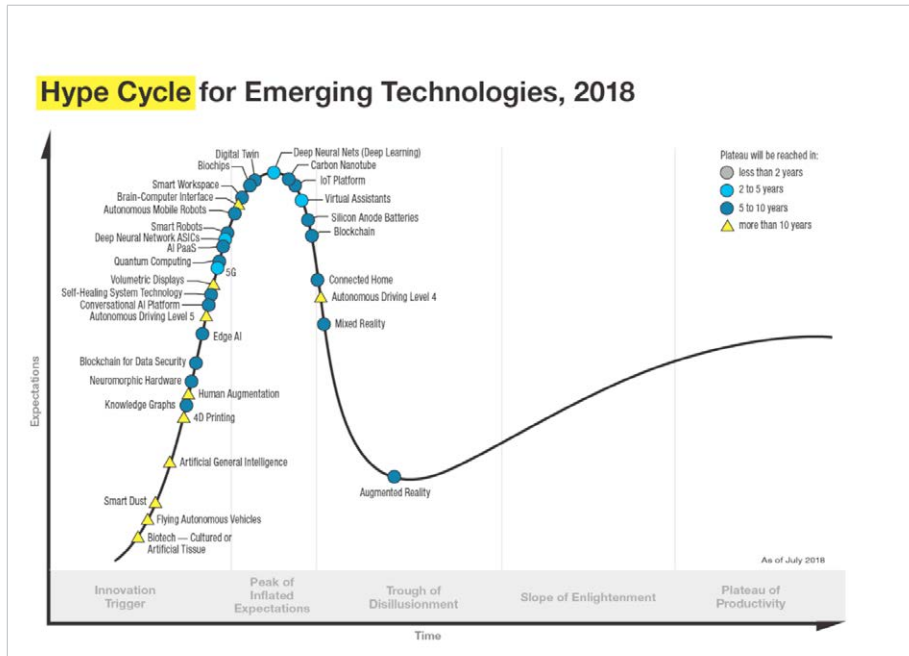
Hype Cycle for Emerging Technologies, 2018

Digital Twin
Biochips
Smart Workspace
Brain-Computer Interface
Autonomous Mobile Robots
Smart Robots
Deep Neural Network ASICs
AI PaaS
Quantum Computing
5G
Volumetric Displays
Self-Healing System Technology
Conversational AI Platform
Autonomous Driving Level 5
Edge AI
Blockchain for Data Security
Neuromorphic Hardware
Human Augmentation
Knowledge Graphs
4D Printing
Artificial General Intelligence
Smart Dust
Flying Autonomous Vehicles
Biotech — Cultured or Artificial Tissue
Deep Neural Nets (Deep Learning)
Carbon Nanotube
IoT Platform
Virtual Assistants
Silicon Anode Batteries
Blockchain
Connected Home
Autonomous Driving Level 4
Mixed Reality
Augmented Reality

Plateau will be reached in:
less than 2 years
2 to 5 years
5 to 10 years
more than 10 years

Expectations

As of July 2018

Innovation Trigger
Peak of Inflated Expectations
Trough of Disillusionment
Slope of Enlightenment
Plateau of Productivity

Time